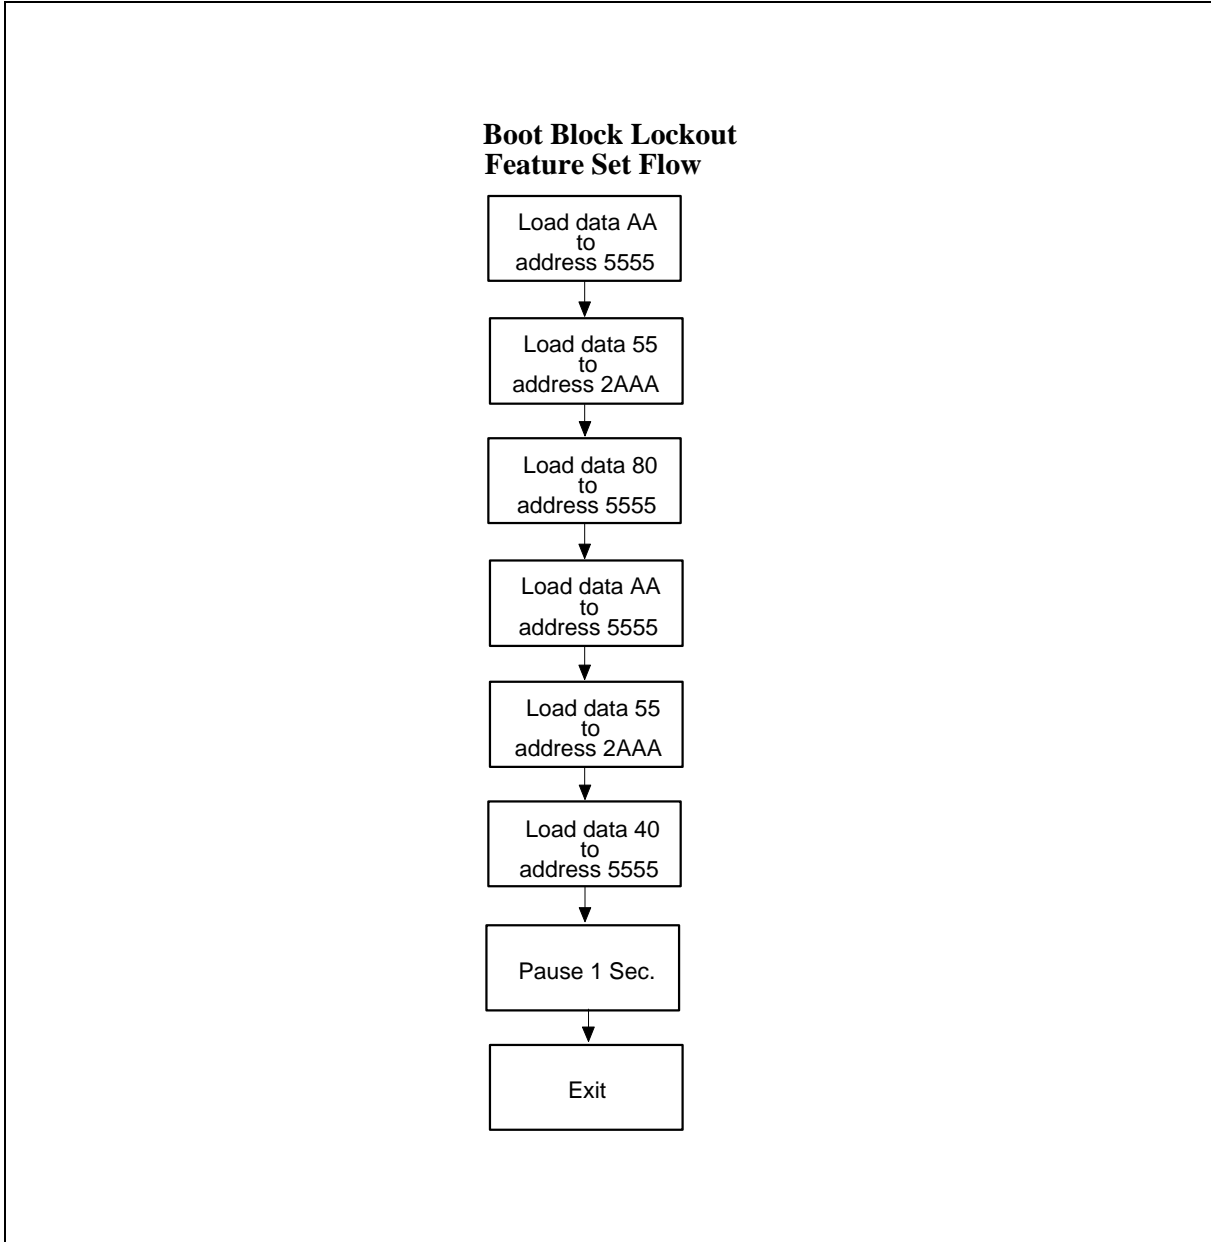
Boot Block Lockout
Feature Set Flow

Load data AA to address 5555

Load data 55 to address 2AAA

Load data 80 to address 5555

Load data AA to address 5555

Load data 55 to address 2AAA

Load data 40 to address 5555

Pause 1 Sec.

Exit